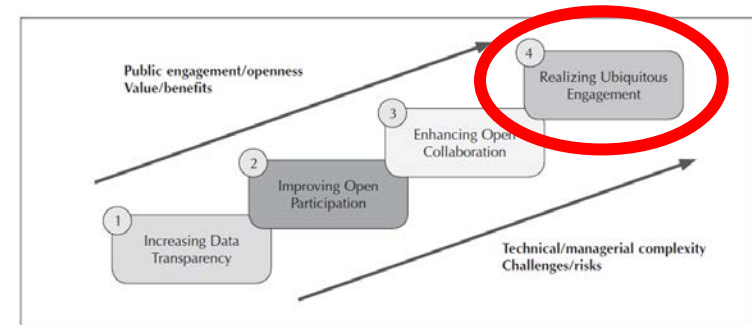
Public engagement/openness
Value/benefits

4
Realizing Ubiquitous Engagement

3
Enhancing Open Collaboration

2
Improving Open Participation

1
Increasing Data Transparency

Technical/managerial complexity
Challenges/risks